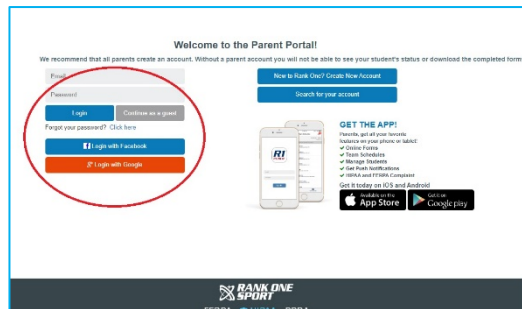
Welcome to the Parent Portal!

We recommend that all parents create an account. Without a parent account you will not be able to see your student's status or download the completed form

Email

Password

Login

Continue as a guest

Forgot your password? Click here

Login with Facebook

Login with Google

New to Rank One? Create New Account

Search for your account

GET THE APP!

Parents, get all your favorite features on your phone or tablet:
✓ Online Forms
✓ Team Schedules
✓ Manage Students
✓ Get Push Notifications
✓ HIPAA and FERPA Compliant

Get it today on IOS and Android

Available on the App Store

GET IT ON Google play

RANK ONE SPORT